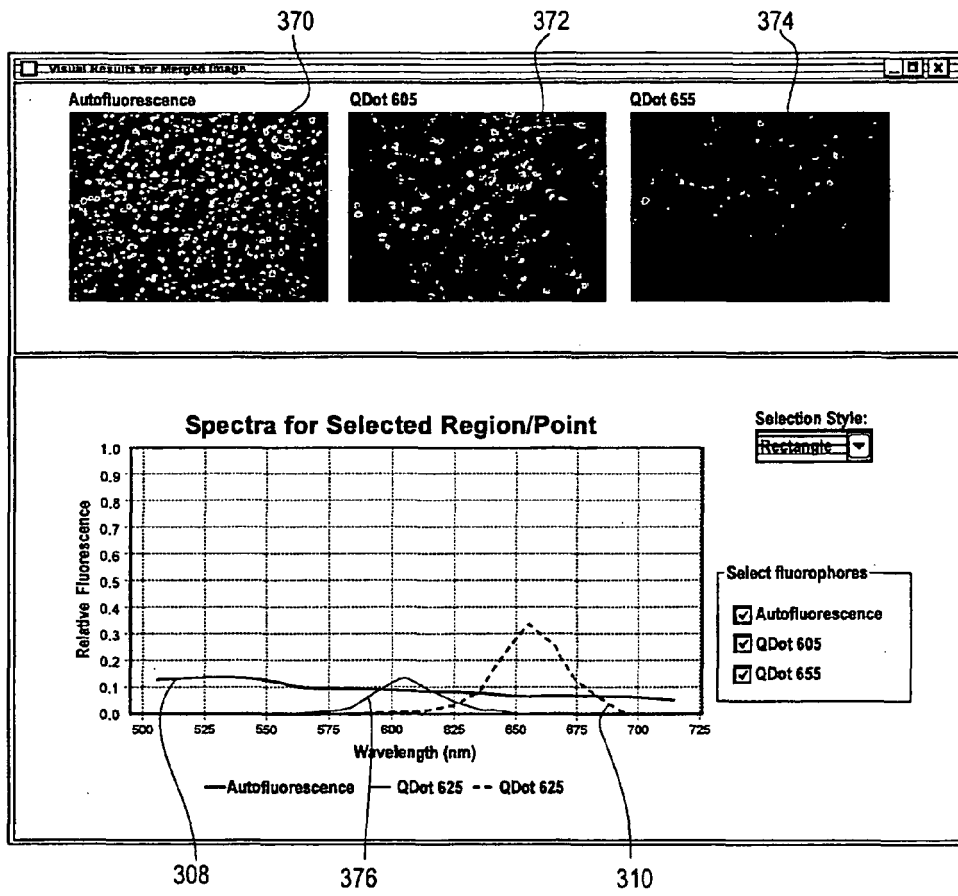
370 372 374

Visual Results for Merged Image

Autofluorescence

QDot 605

QDot 655

Spectra for Selected Region/Point

Selection Style:
Rectangle

Relative Fluorescence

1.0
0.9
0.8
0.7
0.6
0.5
0.4
0.3
0.2
0.1
0.0

500 525 550 575 600 625 650 675 700 725

Wavelength (nm)

Autofluorescence — QDot 625 - - QDot 625

Select fluorophores
☑ Autofluorescence
☑ QDot 605
☑ QDot 655

308 376 310